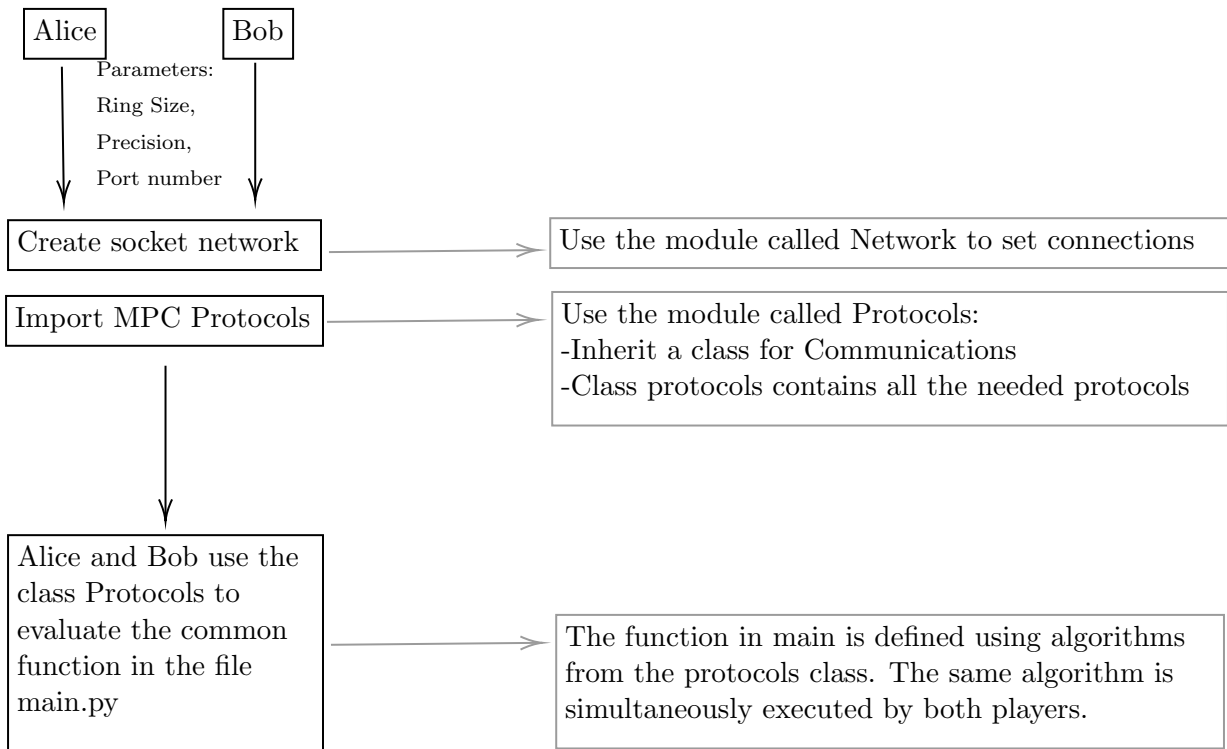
Alice

Bob

Parameters:
Ring Size,
Precision,
Port number

Create socket network

Use the module called Network to set connections

Import MPC Protocols

Use the module called Protocols:
-Inherit a class for Communications
-Class protocols contains all the needed protocols

Alice and Bob use the class Protocols to evaluate the common function in the file main.py

The function in main is defined using algorithms from the protocols class. The same algorithm is simultaneously executed by both players.